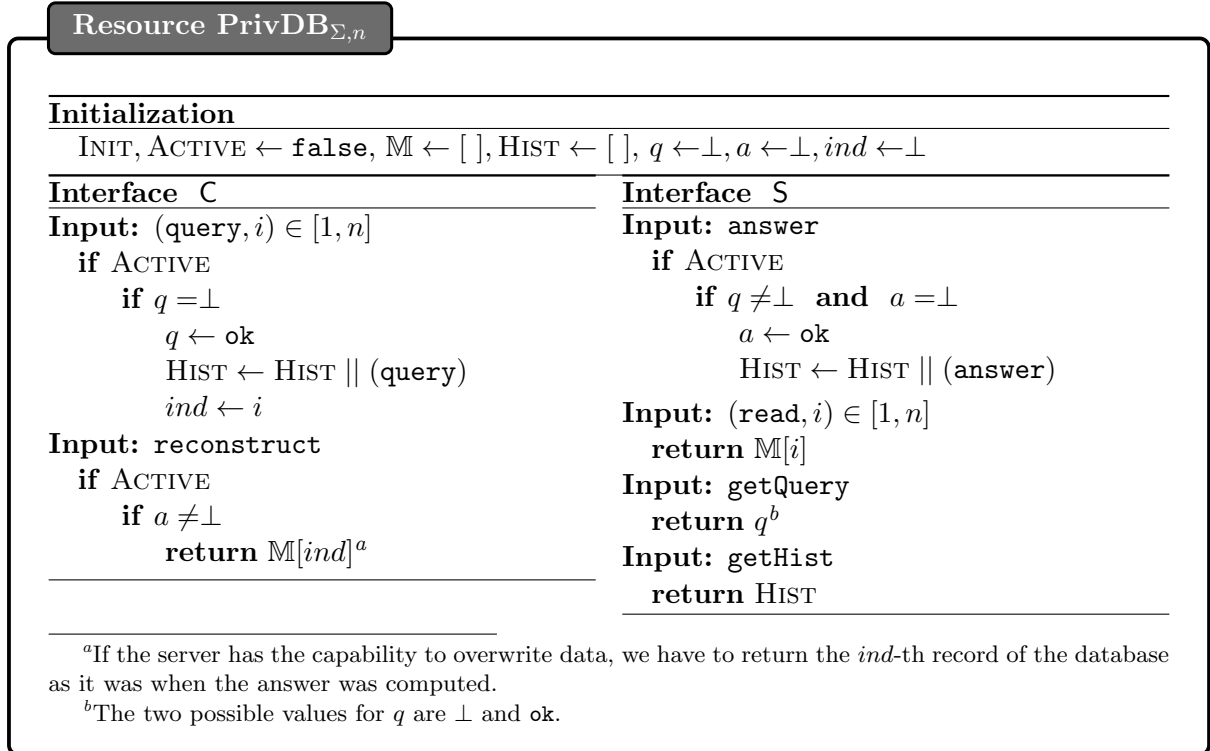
Resource $\mathbf{PrivDB}_{\Sigma,n}$

**Initialization**

$\textsc{Init}, \textsc{Active} \leftarrow \texttt{false}$, $\mathbb{M} \leftarrow [\,], \textsc{Hist} \leftarrow [\,]$, $q \leftarrow \perp, a \leftarrow \perp, ind \leftarrow \perp$

**Interface C**

**Input:** $(\texttt{query}, i) \in [1, n]$
**if** $\textsc{Active}$
**if** $q = \perp$
$q \leftarrow \texttt{ok}$
$\textsc{Hist} \leftarrow \textsc{Hist} \mid\mid (\texttt{query})$
$ind \leftarrow i$

**Input:** reconstruct
**if** $\textsc{Active}$
**if** $a \neq \perp$
**return** $\mathbb{M}[ind]^a$

**Interface S**

**Input:** answer
**if** $\textsc{Active}$
**if** $q \neq \perp$ **and** $a = \perp$
$a \leftarrow \texttt{ok}$
$\textsc{Hist} \leftarrow \textsc{Hist} \mid\mid (\texttt{answer})$

**Input:** $(\texttt{read}, i) \in [1, n]$
**return** $\mathbb{M}[i]$

**Input:** getQuery
**return** $q^b$

**Input:** getHist
**return** $\textsc{Hist}$

$^a$If the server has the capability to overwrite data, we have to return the $ind$-th record of the database as it was when the answer was computed.

$^b$The two possible values for $q$ are $\perp$ and ok.